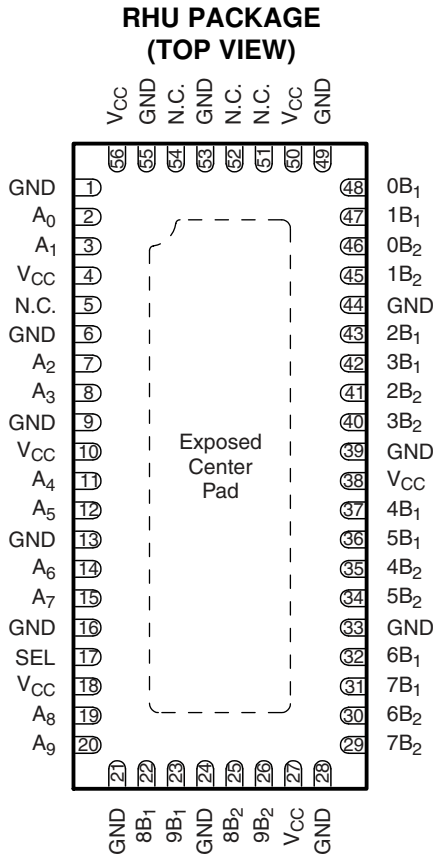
RHU PACKAGE
(TOP VIEW)

$V_{CC}$ GND N.C. GND N.C. N.C. $V_{CC}$ GND

56 55 54 53 52 51 50 49

GND 1
$A_0$ 2
$A_1$ 3
$V_{CC}$ 4
N.C. 5
GND 6
$A_2$ 7
$A_3$ 8
GND 9
$V_{CC}$ 10
$A_4$ 11
$A_5$ 12
GND 13
$A_6$ 14
$A_7$ 15
GND 16
SEL 17
$V_{CC}$ 18
$A_8$ 19
$A_9$ 20

Exposed Center Pad

48 $0B_1$
47 $1B_1$
46 $0B_2$
45 $1B_2$
44 GND
43 $2B_1$
42 $3B_1$
41 $2B_2$
40 $3B_2$
39 GND
38 $V_{CC}$
37 $4B_1$
36 $5B_1$
35 $4B_2$
34 $5B_2$
33 GND
32 $6B_1$
31 $7B_1$
30 $6B_2$
29 $7B_2$

21 22 23 24 25 26 27 28

GND $8B_1$ $9B_1$ GND $8B_2$ $9B_2$ $V_{CC}$ GND